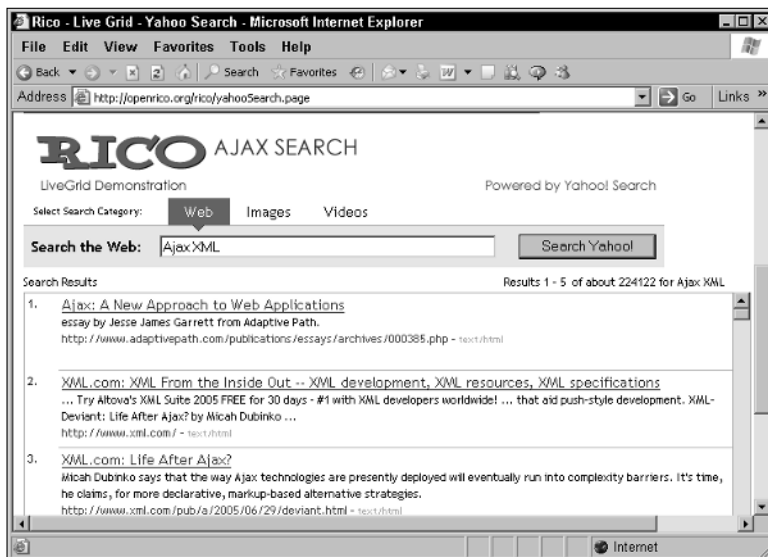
Rico - Live Grid - Yahoo Search - Microsoft Internet Explorer

File Edit View Favorites Tools Help

Back Search Favorites

Address http://openrico.org/rico/yahooSearch.page Go Links »

RICO AJAX SEARCH

LiveGrid Demonstration

Powered by Yahoo! Search

Select Search Category: Web Images Videos

Search the Web: Ajax XML Search Yahoo!

Search Results

Results 1 - 5 of about 224122 for Ajax XML

1. Ajax: A New Approach to Web Applications
essay by Jesse James Garrett from Adaptive Path.
http://www.adaptivepath.com/publications/essays/archives/000385.php - text/html

2. XML.com: XML From the Inside Out -- XML development, XML resources, XML specifications
... Try Altova's XML Suite 2005 FREE for 30 days - #1 with XML developers worldwide! ... that aid push-style development. XML-Deviant: Life After Ajax? by Micah Dubinko ...
http://www.xml.com/ - text/html

3. XML.com: Life After Ajax?
Micah Dubinko says that the way Ajax technologies are presently deployed will eventually run into complexity barriers. It's time, he claims, for more declarative, markup-based alternative strategies.
http://www.xml.com/pub/a/2005/06/29/deviant.html - text/html

Internet